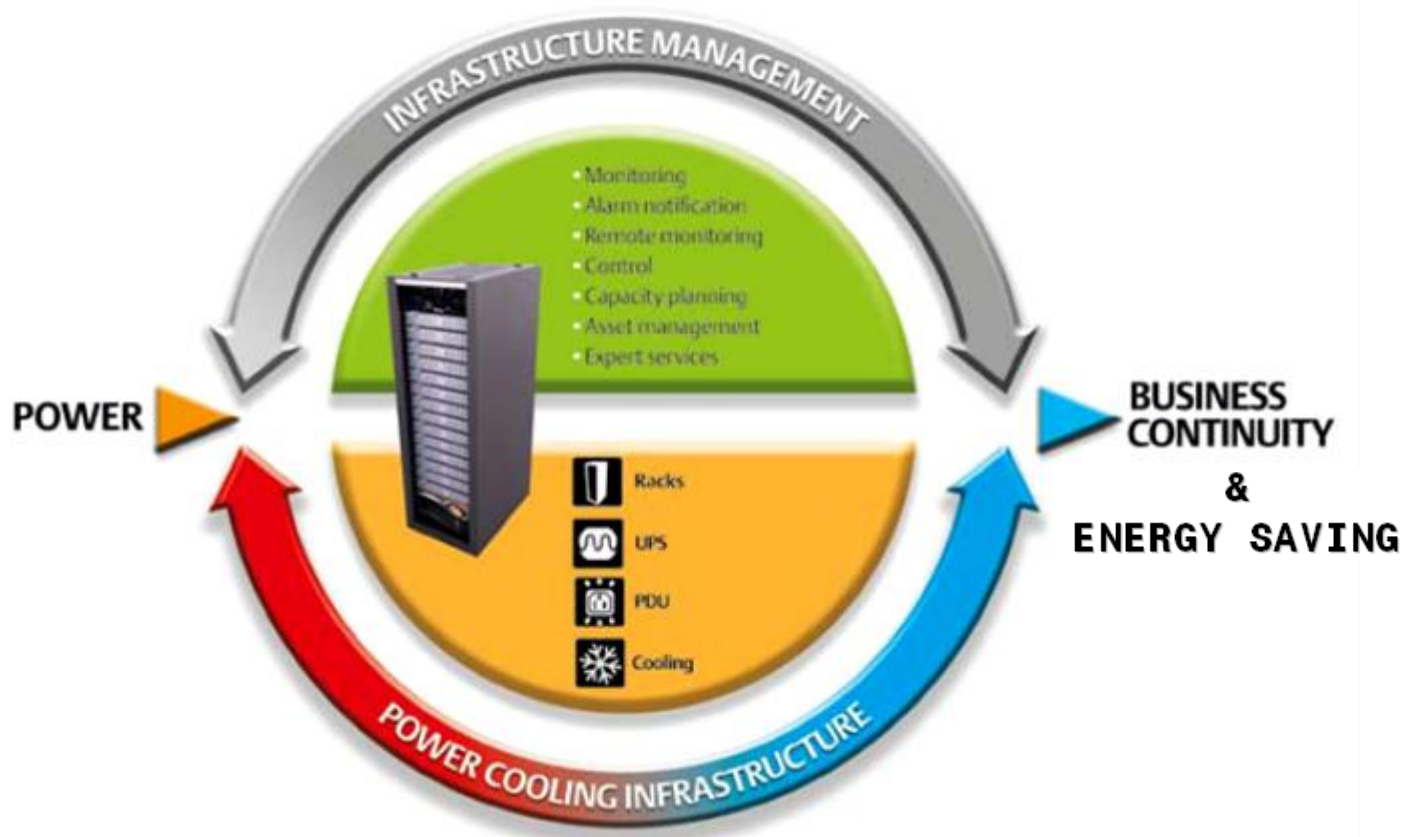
INFRASTRUCTURE MANAGEMENT

• Monitoring
• Alarm notification
• Remote monitoring
• Control
• Capacity planning
• Asset management
• Expert services

POWER

BUSINESS CONTINUITY
&
ENERGY SAVING

Racks
UPS
PDU
Cooling

POWER COOLING INFRASTRUCTURE